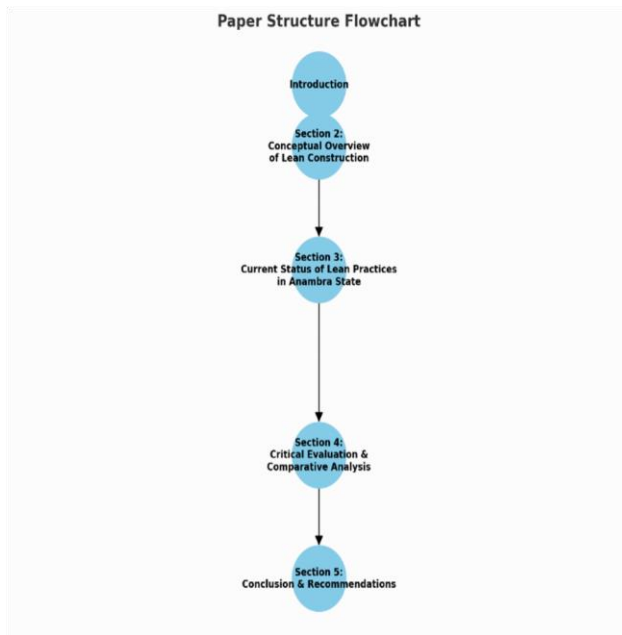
Paper Structure Flowchart

Introduction

Section 2:
Conceptual Overview
of Lean Construction

Section 3:
Current Status of Lean Practices
in Anambra State

Section 4:
Critical Evaluation &
Comparative Analysis

Section 5:
Conclusion & Recommendations